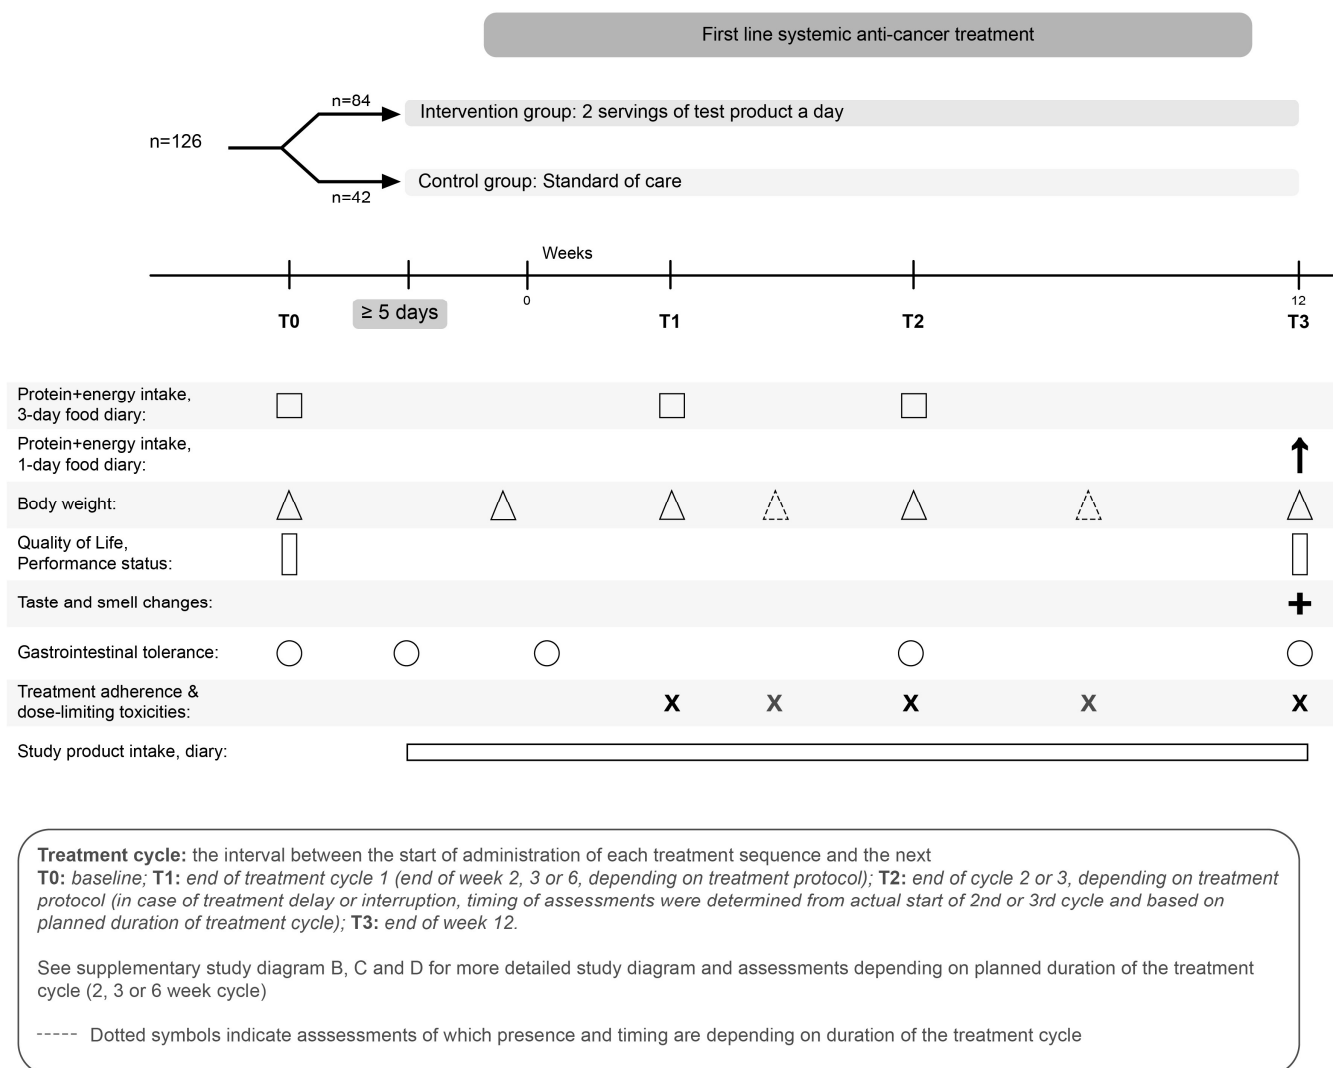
First line systemic anti-cancer treatment

n=84
Intervention group: 2 servings of test product a day

n=126

Control group: Standard of care
n=42

Weeks

0 12

T0 ≥ 5 days T1 T2 T3

Protein+energy intake, 3-day food diary:

Protein+energy intake, 1-day food diary:

Body weight:

Quality of Life, Performance status:

Taste and smell changes:

Gastrointestinal tolerance:

Treatment adherence & dose-limiting toxicities: X X X X X

Study product intake, diary:

**Treatment cycle:** the interval between the start of administration of each treatment sequence and the next
**T0:** *baseline;* **T1:** *end of treatment cycle 1 (end of week 2, 3 or 6, depending on treatment protocol);* **T2:** *end of cycle 2 or 3, depending on treatment protocol (in case of treatment delay or interruption, timing of assessments were determined from actual start of 2nd or 3rd cycle and based on planned duration of treatment cycle);* **T3:** *end of week 12.*

See supplementary study diagram B, C and D for more detailed study diagram and assessments depending on planned duration of the treatment cycle (2, 3 or 6 week cycle)

----- Dotted symbols indicate asssessments of which presence and timing are depending on duration of the treatment cycle